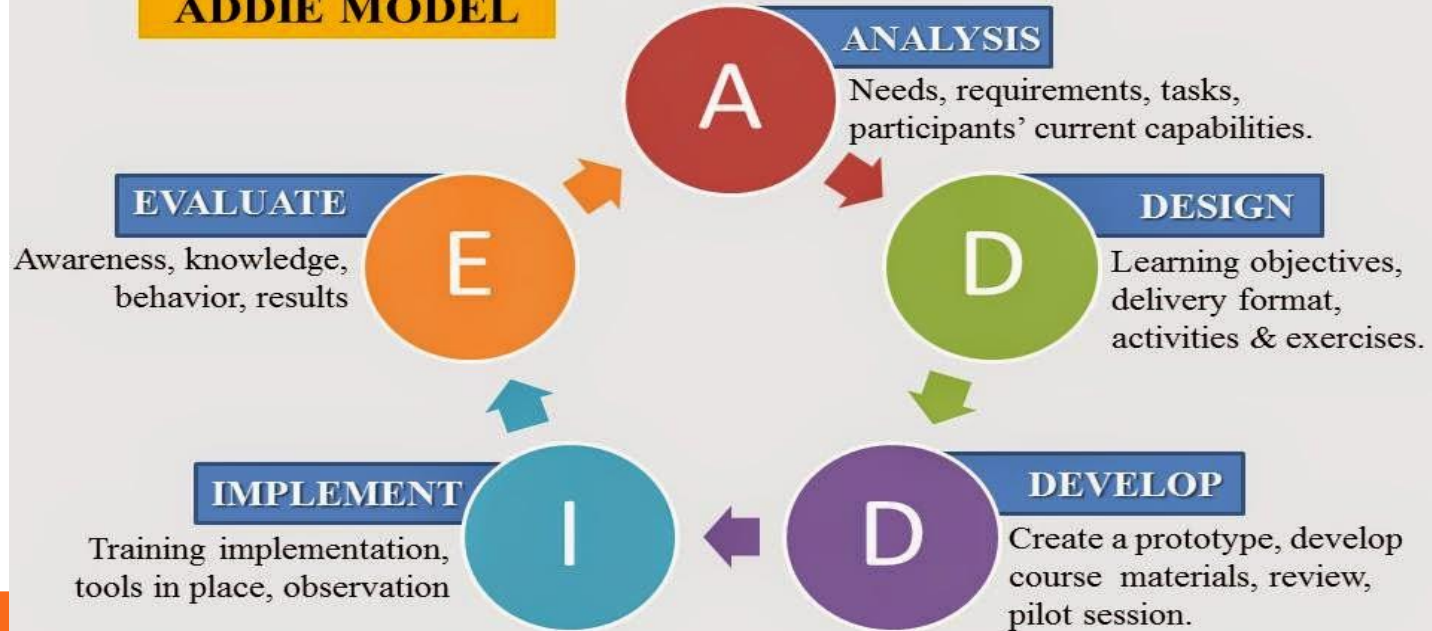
ADDIE MODEL

A

ANALYSIS

Needs, requirements, tasks, participants' current capabilities.

D

DESIGN

Learning objectives, delivery format, activities & exercises.

D

DEVELOP

Create a prototype, develop course materials, review, pilot session.

I

IMPLEMENT

Training implementation, tools in place, observation

E

EVALUATE

Awareness, knowledge, behavior, results